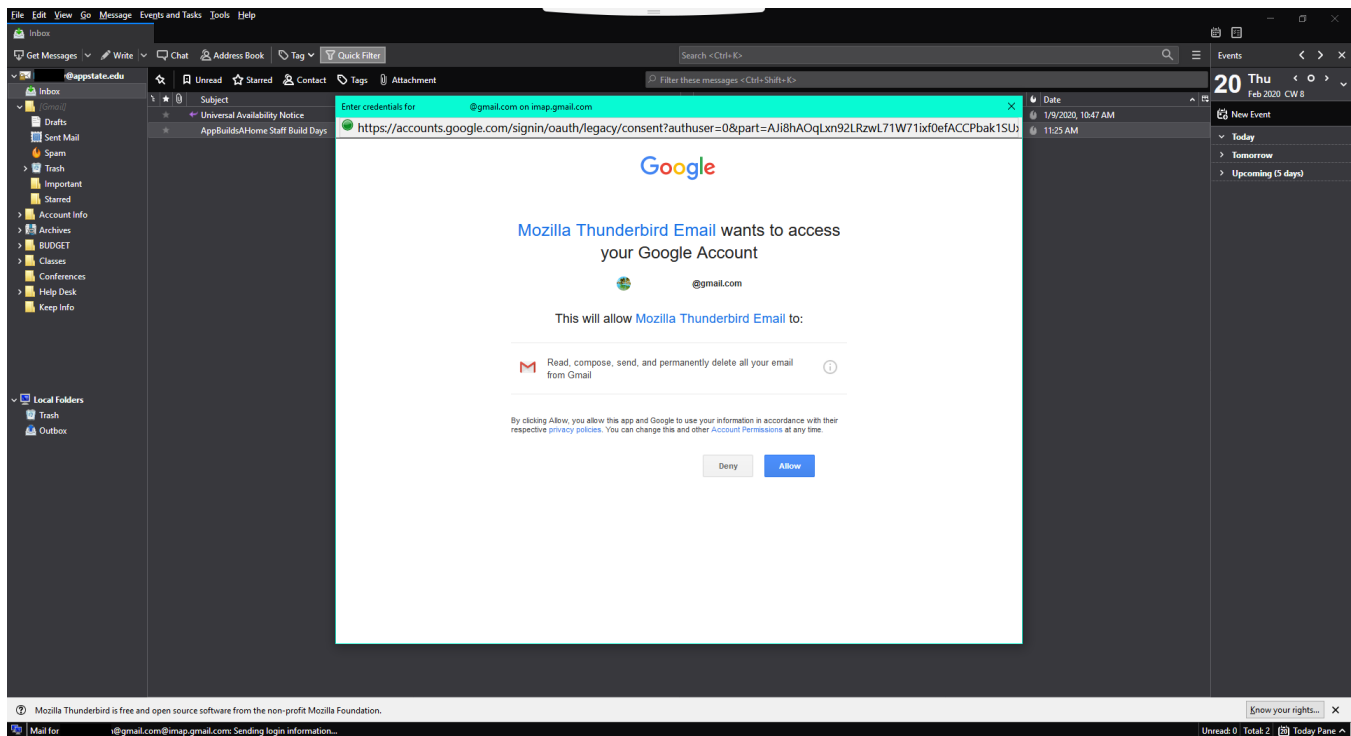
File Edit View Go Message Events and Tasks Tools Help

Inbox

Get Messages Write Chat Address Book Tag Quick Filter

Search <Ctrl+K>

Events

@appstate.edu

Inbox

[Gmail]

Drafts

Sent Mail

Spam

Trash

Important

Starred

Account Info

Archives

BUDGET

Classes

Conferences

Help Desk

Keep Info

Local Folders

Trash

Outbox

Unread Starred Contact Tags Attachment

Filter these messages <Ctrl+Shift+K>

Subject

Universal Availability Notice

AppBuildsAHome Staff Build Days

Date

1/9/2020, 10:47 AM

11:25 AM

20 Thu

Feb 2020 CW 8

New Event

Today

Tomorrow

Upcoming (5 days)

Enter credentials for @gmail.com on imap.gmail.com

https://accounts.google.com/signin/oauth/legacy/consent?authuser=0&part=AJi8hAOqLxn92LRzwL71W71ixf0efACCPbak1SU

Google

Mozilla Thunderbird Email wants to access your Google Account

@gmail.com

This will allow Mozilla Thunderbird Email to:

Read, compose, send, and permanently delete all your email from Gmail

By clicking Allow, you allow this app and Google to use your information in accordance with their respective privacy policies. You can change this and other Account Permissions at any time.

Deny

Allow

Mozilla Thunderbird is free and open source software from the non-profit Mozilla Foundation.

Know your rights...

Mail for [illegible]@gmail.com@imap.gmail.com: Sending login information...

Unread: 0 Total: 2 Today Pane